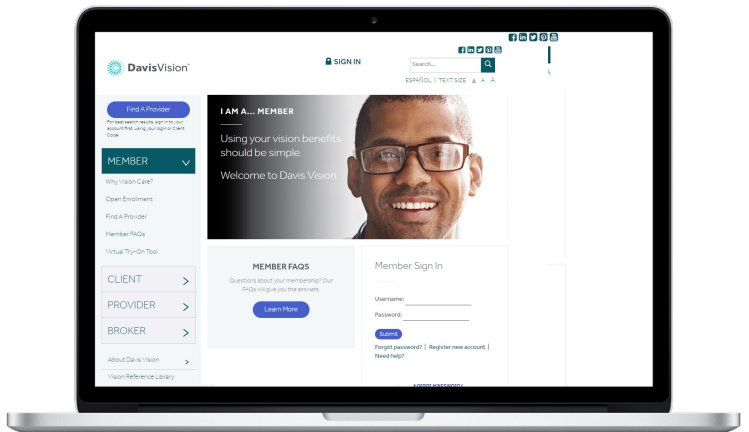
DavisVision

SIGN IN

Search...

ESPAÑOL | TEXT SIZE A A A

Find A Provider

For best search results, sign in to your account first, using your login or Client Code.

MEMBER

Why Vision Care?

Open Enrollment

Find A Provider

Member FAQs

Virtual Try-On Tool

CLIENT

PROVIDER

BROKER

About Davis Vision

Vision Reference Library

I AM A... MEMBER

Using your vision benefits should be simple.

Welcome to Davis Vision

MEMBER FAQS

Questions about your membership? Our FAQs will give you the answers.

Learn More

Member Sign In

Username:

Password:

Submit

Forgot password? | Register new account | Need help?

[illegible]